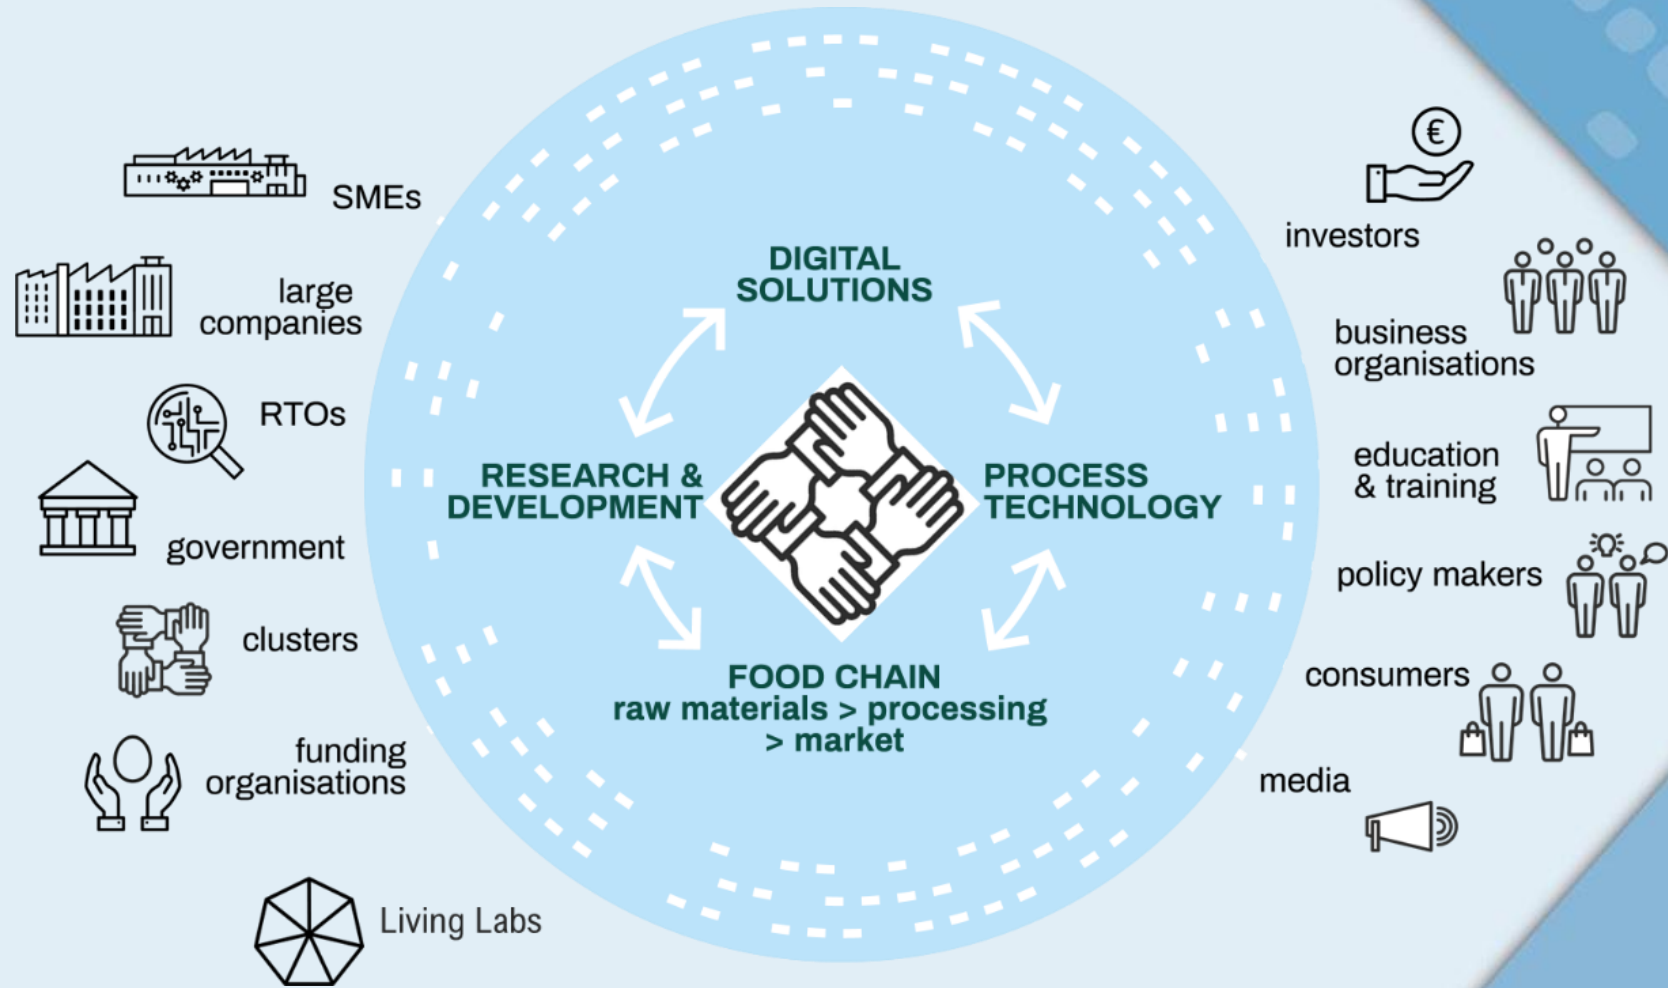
SMEs

large companies

RTOs

government

clusters

funding organisations

Living Labs

DIGITAL SOLUTIONS

RESEARCH & DEVELOPMENT

PROCESS TECHNOLOGY

FOOD CHAIN
raw materials > processing > market

investors

business organisations

education & training

policy makers

consumers

media